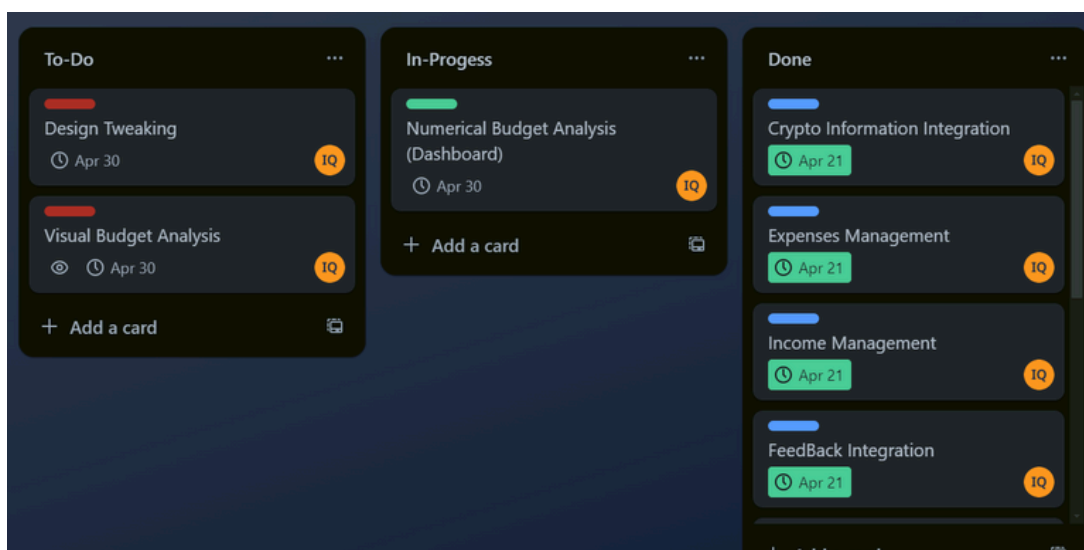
To-Do ···

Design Tweaking
Apr 30 IQ

Visual Budget Analysis
Apr 30 IQ

+ Add a card

In-Progess ···

Numerical Budget Analysis (Dashboard)
Apr 30 IQ

+ Add a card

Done ···

Crypto Information Integration
Apr 21 IQ

Expenses Management
Apr 21 IQ

Income Management
Apr 21 IQ

FeedBack Integration
Apr 21 IQ